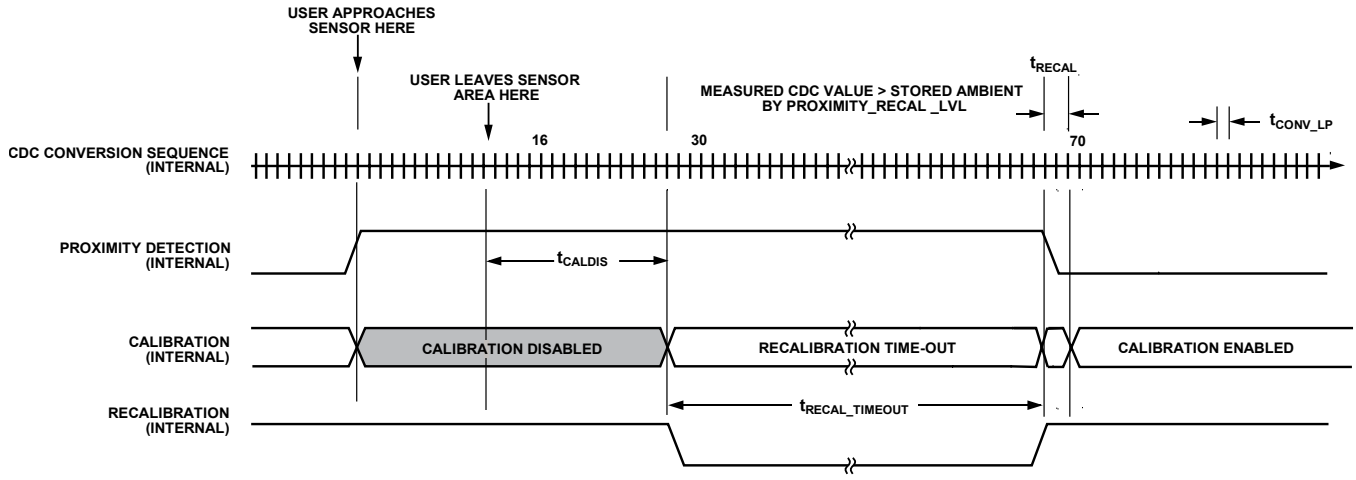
USER APPROACHES SENSOR HERE

USER LEAVES SENSOR AREA HERE

MEASURED CDC VALUE > STORED AMBIENT BY PROXIMITY_RECAL _LVL

$t_{RECAL}$

$t_{CONV\_LP}$

16

30

70

CDC CONVERSION SEQUENCE (INTERNAL)

PROXIMITY DETECTION (INTERNAL)

$t_{CALDIS}$

CALIBRATION (INTERNAL)

CALIBRATION DISABLED

RECALIBRATION TIME-OUT

CALIBRATION ENABLED

RECALIBRATION (INTERNAL)

$t_{RECAL\_TIMEOUT}$